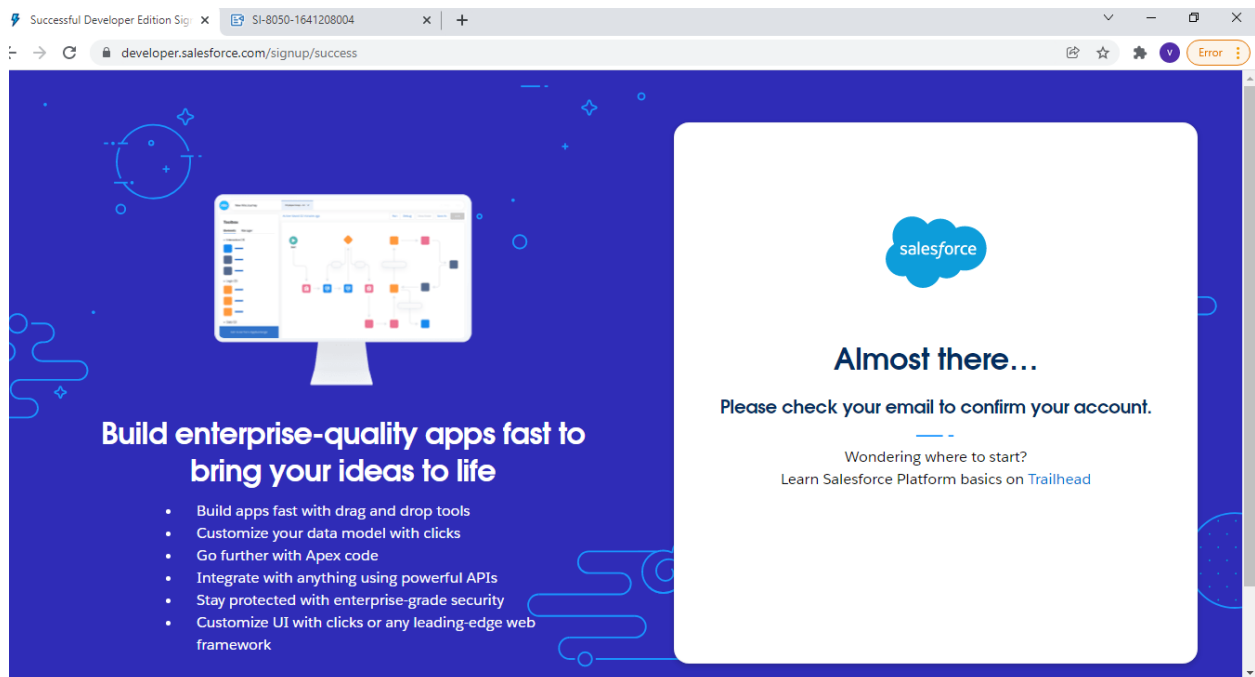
Successful Developer Edition Sig
SI-8050-1641208004
developer.salesforce.com/signup/success
Error

Build enterprise-quality apps fast to bring your ideas to life

- Build apps fast with drag and drop tools
- Customize your data model with clicks
- Go further with Apex code
- Integrate with anything using powerful APIs
- Stay protected with enterprise-grade security
- Customize UI with clicks or any leading-edge web framework

salesforce

Almost there…

Please check your email to confirm your account.

Wondering where to start?
Learn Salesforce Platform basics on Trailhead